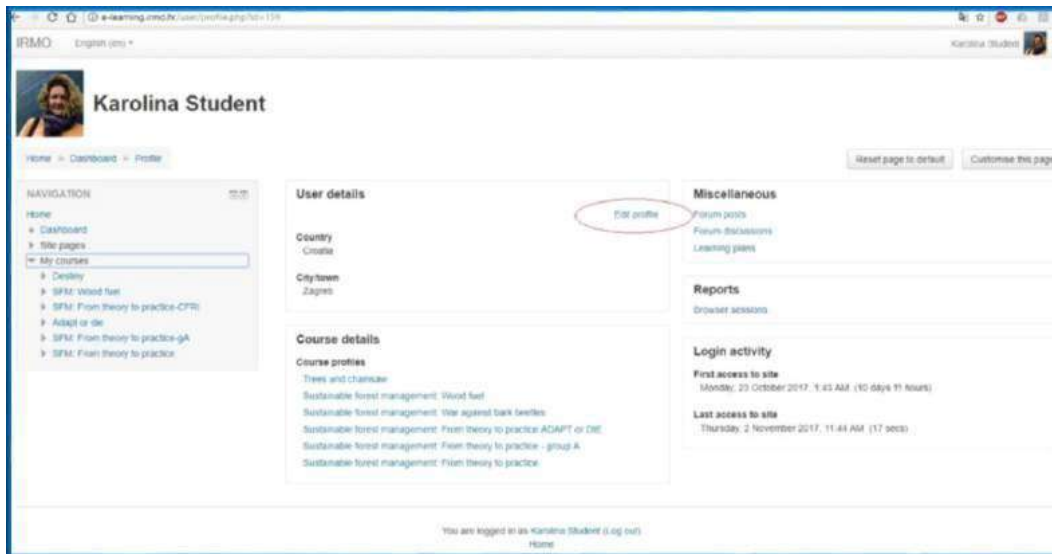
e-learning.irmo.hr/user/profile.php?id=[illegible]

IRMO English (en)

Karolina Student

Karolina Student

Home » Dashboard » Profile

Reset page to default Customise this page

NAVIGATION

Home
Dashboard
Site pages
My courses
Destiny
SFM: Wood fuel
SFM: From theory to practice-CFRI
Adapt or die
SFM: From theory to practice-gA
SFM: From theory to practice

User details

Edit profile

Country
Croatia

City/town
Zagreb

Course details

Course profiles
Trees and chainsaw
Sustainable forest management: Wood fuel
Sustainable forest management: War against bark beetles
Sustainable forest management: From theory to practice ADAPT or DIE
Sustainable forest management: From theory to practice - group A
Sustainable forest management: From theory to practice

Miscellaneous
Forum posts
Forum discussions
Learning plans

Reports
Browser sessions

Login activity

First access to site
Monday, 23 October 2017, 1:43 AM (10 days 11 hours)

Last access to site
Thursday, 2 November 2017, 11:44 AM (17 secs)

You are logged in as Karolina Student (Log out)
Home